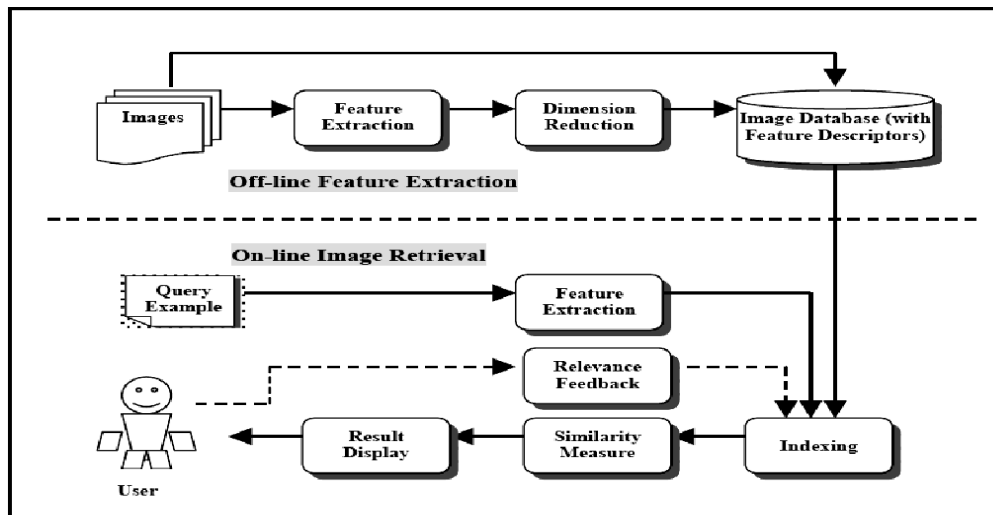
Images

Feature Extraction

Dimension Reduction

Image Database (with Feature Descriptors)

Off-line Feature Extraction

On-line Image Retrieval

Query Example

Feature Extraction

Relevance Feedback

User

Result Display

Similarity Measure

Indexing